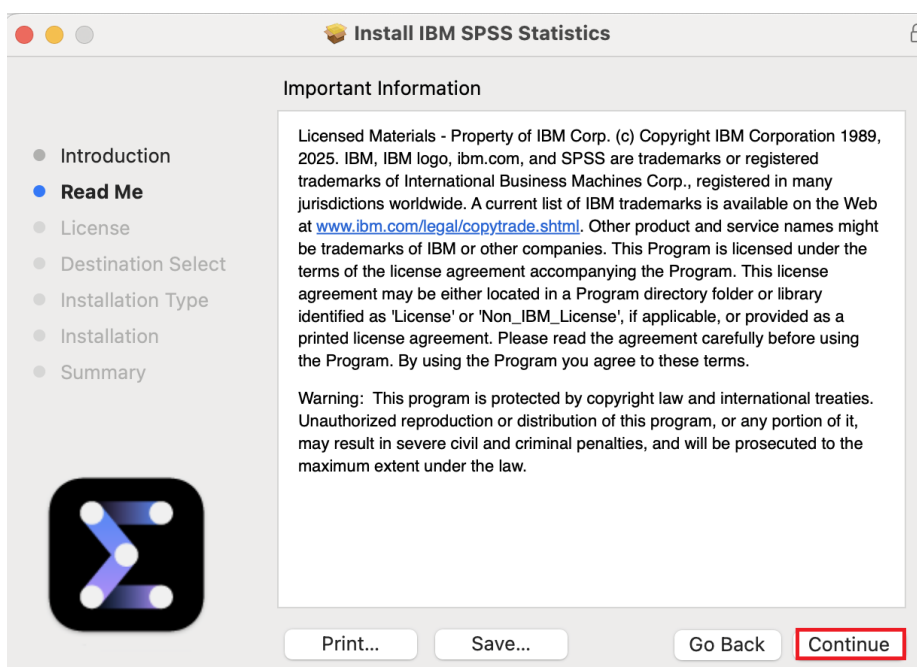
Install IBM SPSS Statistics

Important Information

Introduction
Read Me
License
Destination Select
Installation Type
Installation
Summary

Licensed Materials - Property of IBM Corp. (c) Copyright IBM Corporation 1989, 2025. IBM, IBM logo, ibm.com, and SPSS are trademarks or registered trademarks of International Business Machines Corp., registered in many jurisdictions worldwide. A current list of IBM trademarks is available on the Web at www.ibm.com/legal/copytrade.shtml. Other product and service names might be trademarks of IBM or other companies. This Program is licensed under the terms of the license agreement accompanying the Program. This license agreement may be either located in a Program directory folder or library identified as 'License' or 'Non_IBM_License', if applicable, or provided as a printed license agreement. Please read the agreement carefully before using the Program. By using the Program you agree to these terms.

Warning: This program is protected by copyright law and international treaties. Unauthorized reproduction or distribution of this program, or any portion of it, may result in severe civil and criminal penalties, and will be prosecuted to the maximum extent under the law.

Print...
Save...
Go Back
Continue